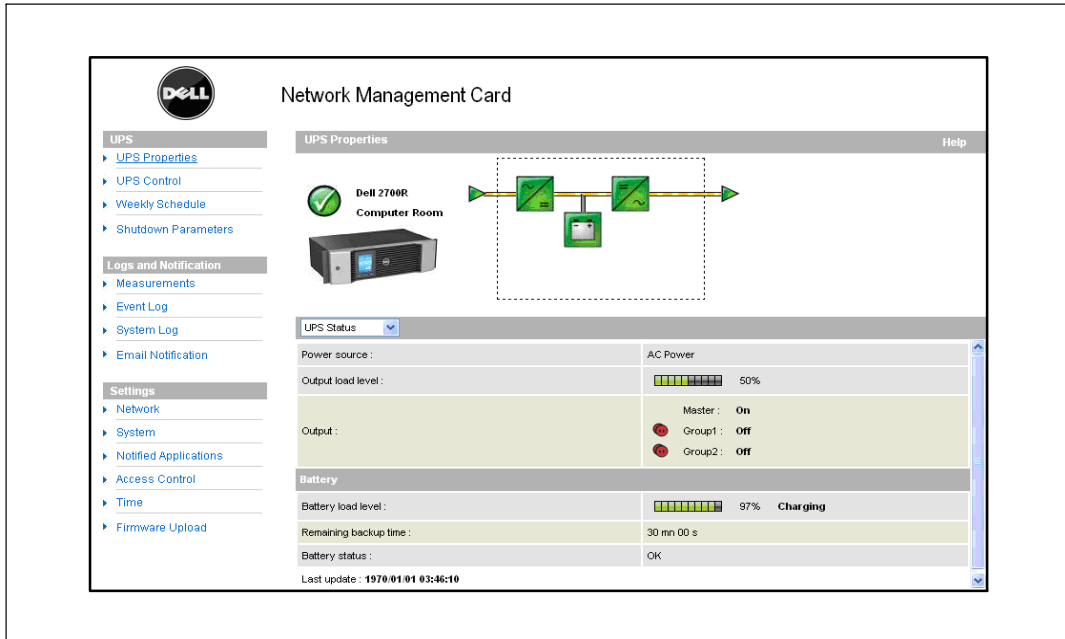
DELL

Network Management Card

UPS
UPS Properties
UPS Control
Weekly Schedule
Shutdown Parameters

Logs and Notification
Measurements
Event Log
System Log
Email Notification

Settings
Network
System
Notified Applications
Access Control
Time
Firmware Upload

UPS Properties

Help

Dell 2700R
Computer Room

UPS Status

| | |
|---|---|
| Power source : | AC Power |
| Output load level : | 50% |
| Output : | Master : On<br>Group1 : Off<br>Group2 : Off |

Battery

| | |
|---|---|
| Battery load level : | 97% Charging |
| Remaining backup time : | 30 mn 00 s |
| Battery status : | OK |

Last update : 1970/01/01 03:46:10